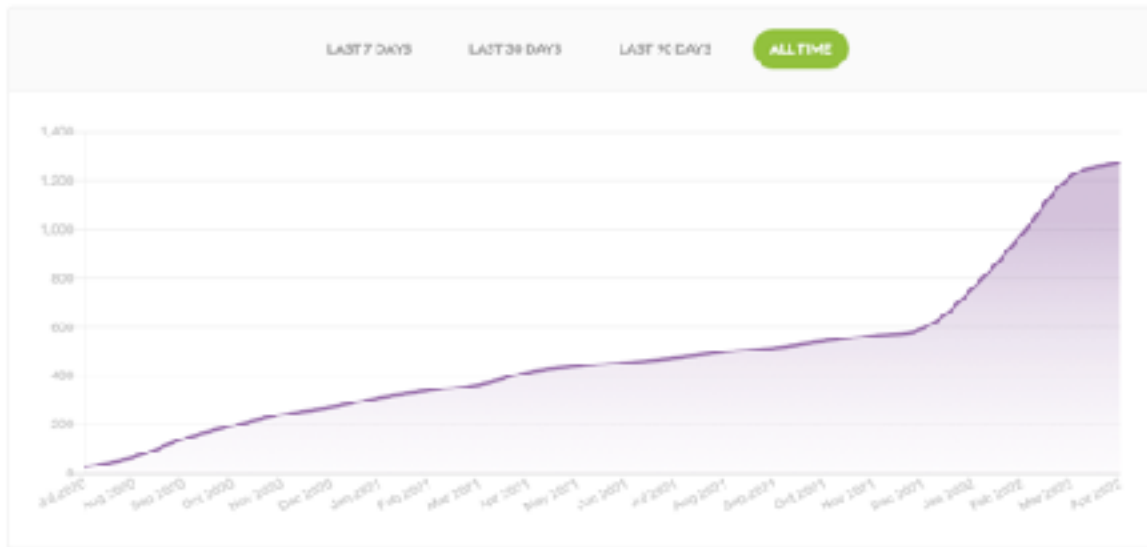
LAST 7 DAYS
LAST 30 DAYS
LAST 90 DAYS
ALL TIME

1,400
1,200
1,000
800
600
400
200
0

Jul 2020
Aug 2020
Sep 2020
Oct 2020
Nov 2020
Dec 2020
Jan 2021
Feb 2021
Mar 2021
Apr 2021
May 2021
Jun 2021
Jul 2021
Aug 2021
Sep 2021
Oct 2021
Nov 2021
Dec 2021
Jan 2022
Feb 2022
Mar 2022
Apr 2022